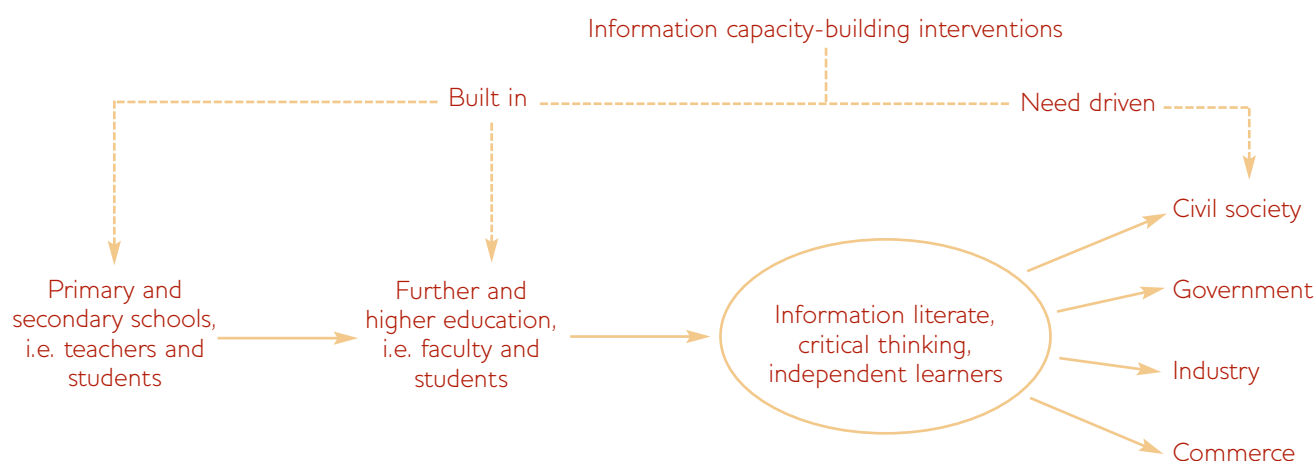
Information capacity-building interventions

Built in

Need driven

Primary and secondary schools, i.e. teachers and students

Further and higher education, i.e. faculty and students

Information literate, critical thinking, independent learners

Civil society

Government

Industry

Commerce